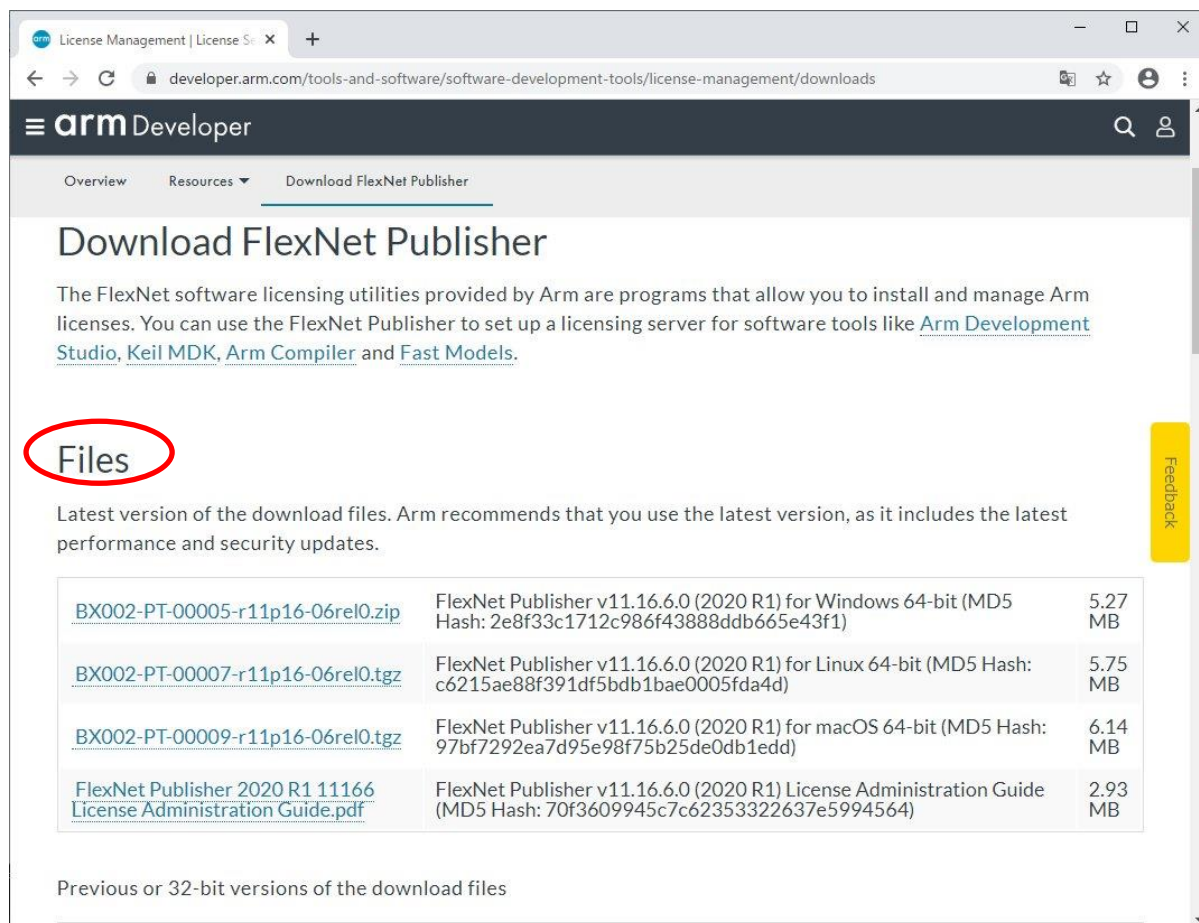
License Management | License Se ×

+

developer.arm.com/tools-and-software/software-development-tools/license-management/downloads

arm Developer

Overview Resources ▾ Download FlexNet Publisher

Download FlexNet Publisher

The FlexNet software licensing utilities provided by Arm are programs that allow you to install and manage Arm licenses. You can use the FlexNet Publisher to set up a licensing server for software tools like Arm Development Studio, Keil MDK, Arm Compiler and Fast Models.

Files

Latest version of the download files. Arm recommends that you use the latest version, as it includes the latest performance and security updates.

| | | |
|---|---|---|
| BX002-PT-00005-r11p16-06rel0.zip | FlexNet Publisher v11.16.6.0 (2020 R1) for Windows 64-bit (MD5 Hash: 2e8f33c1712c986f43888ddb665e43f1) | 5.27 MB |
| BX002-PT-00007-r11p16-06rel0.tgz | FlexNet Publisher v11.16.6.0 (2020 R1) for Linux 64-bit (MD5 Hash: c6215ae88f391df5bdb1bae0005fda4d) | 5.75 MB |
| BX002-PT-00009-r11p16-06rel0.tgz | FlexNet Publisher v11.16.6.0 (2020 R1) for macOS 64-bit (MD5 Hash: 97bf7292ea7d95e98f75b25de0db1edd) | 6.14 MB |
| FlexNet Publisher 2020 R1 11166 License Administration Guide.pdf | FlexNet Publisher v11.16.6.0 (2020 R1) License Administration Guide (MD5 Hash: 70f3609945c7c62353322637e5994564) | 2.93 MB |

Previous or 32-bit versions of the download files

Feedback